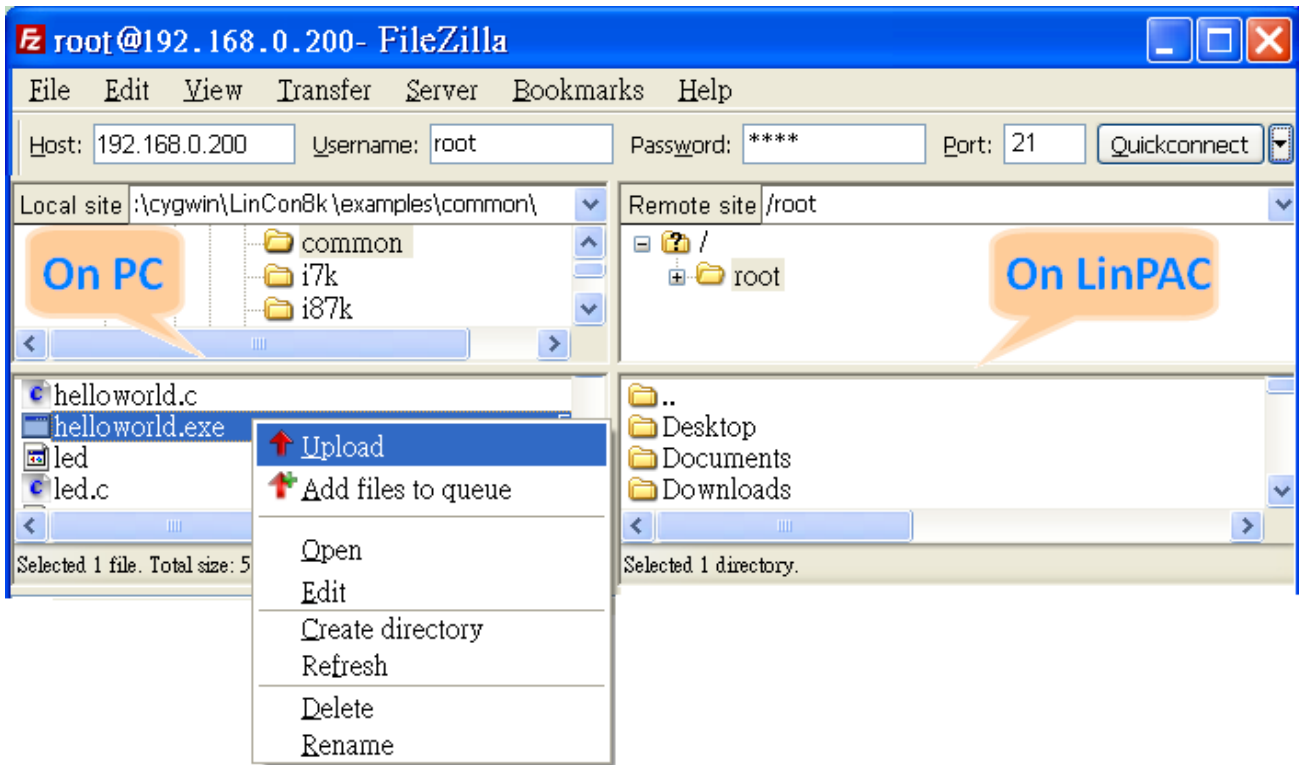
root@192.168.0.200- FileZilla

File Edit View Transfer Server Bookmarks Help

Host: 192.168.0.200 Username: root Password: **** Port: 21 Quickconnect

Local site :\cygwin\LinCon8k\examples\common\

common
i7k
i87k

On PC

Remote site /root

/
root

On LinPAC

helloworld.c
helloworld.exe
led
led.c

Selected 1 file. Total size: 5

..
Desktop
Documents
Downloads

Selected 1 directory.

Upload
Add files to queue
Open
Edit
Create directory
Refresh
Delete
Rename